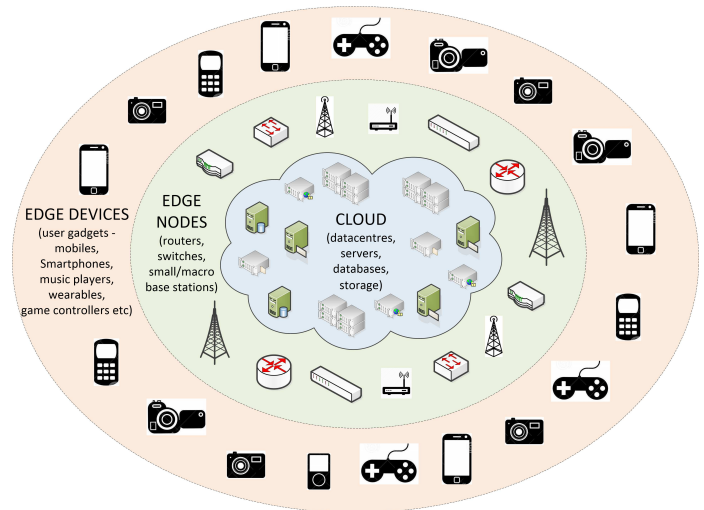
EDGE DEVICES
(user gadgets - mobiles, Smartphones, music players, wearables, game controllers etc)

EDGE NODES
(routers, switches, small/macro base stations)

CLOUD
(datacentres, servers, databases, storage)